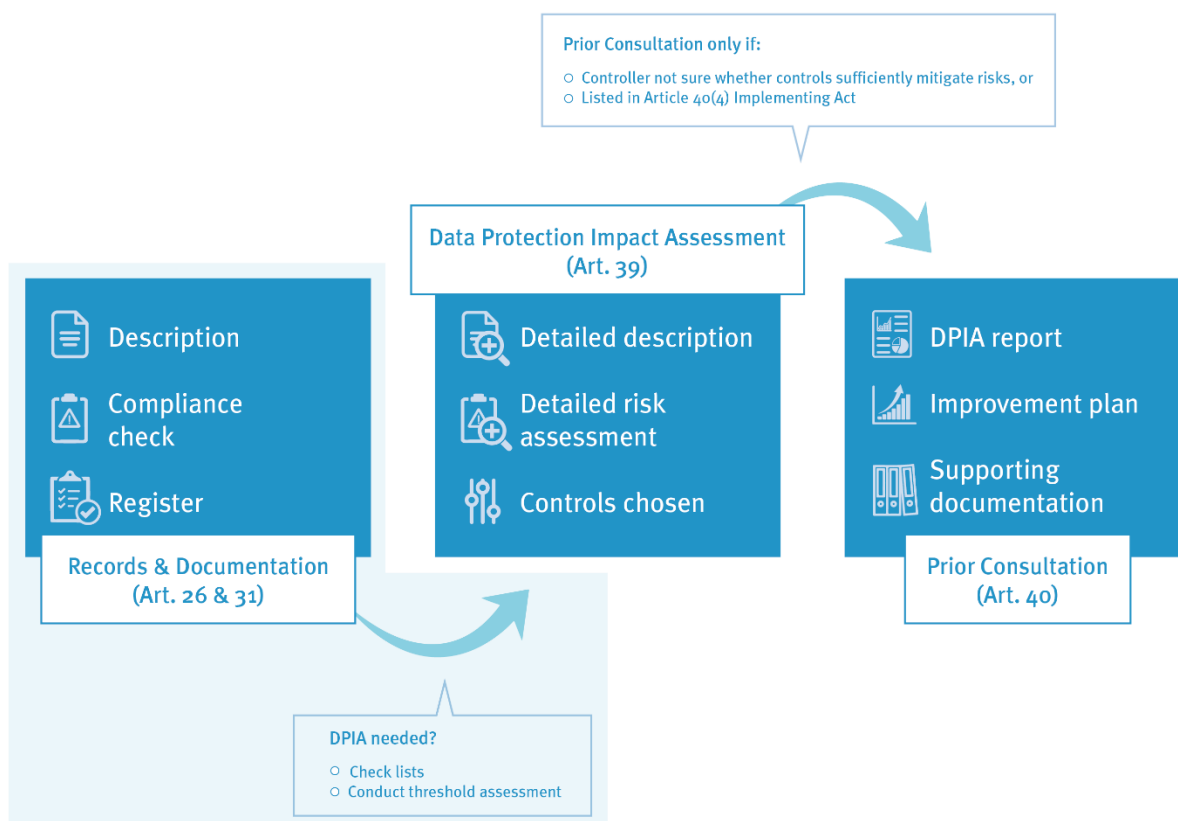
Prior Consultation only if:

○ Controller not sure whether controls sufficiently mitigate risks, or
○ Listed in Article 40(4) Implementing Act

Data Protection Impact Assessment (Art. 39)

Description

Compliance check

Register

Records & Documentation (Art. 26 & 31)

Detailed description

Detailed risk assessment

Controls chosen

DPIA report

Improvement plan

Supporting documentation

Prior Consultation (Art. 40)

DPIA needed?

○ Check lists
○ Conduct threshold assessment